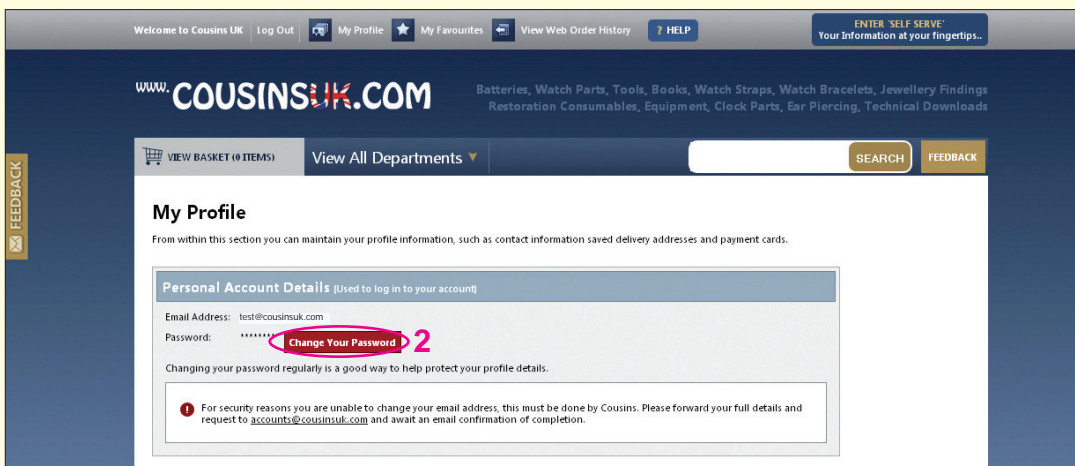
Welcome to Cousins UK | Log Out | My Profile | My Favourites | View Web Order History | ? HELP

ENTER 'SELF SERVE'
Your Information at your fingertips..

www.COUSINSUK.COM

Batteries, Watch Parts, Tools, Books, Watch Straps, Watch Bracelets, Jewellery Findings
Restoration Consumables, Equipment, Clock Parts, Ear Piercing, Technical Downloads

FEEDBACK

VIEW BASKET (0 ITEMS)

View All Departments

SEARCH

FEEDBACK

My Profile

From within this section you can maintain your profile information, such as contact information saved delivery addresses and payment cards.

Personal Account Details (Used to log in to your account)

Email Address: test@cousinsuk.com

Password: ******** Change Your Password 2

Changing your password regularly is a good way to help protect your profile details.

For security reasons you are unable to change your email address, this must be done by Cousins. Please forward your full details and request to accounts@cousinsuk.com and await an email confirmation of completion.